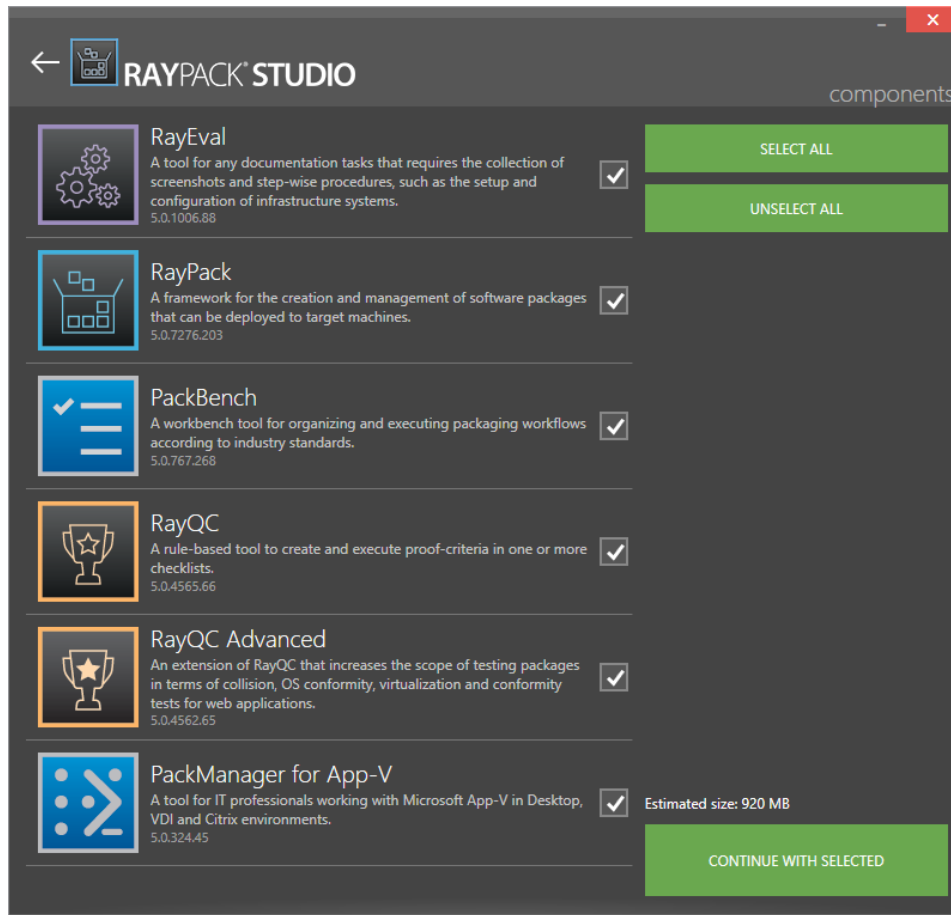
RAYPACK® STUDIO

components

RayEval
A tool for any documentation tasks that requires the collection of screenshots and step-wise procedures, such as the setup and configuration of infrastructure systems.
5.0.1006.88

RayPack
A framework for the creation and management of software packages that can be deployed to target machines.
5.0.7276.203

PackBench
A workbench tool for organizing and executing packaging workflows according to industry standards.
5.0.767.268

RayQC
A rule-based tool to create and execute proof-criteria in one or more checklists.
5.0.4565.66

RayQC Advanced
An extension of RayQC that increases the scope of testing packages in terms of collision, OS conformity, virtualization and conformity tests for web applications.
5.0.4562.65

PackManager for App-V
A tool for IT professionals working with Microsoft App-V in Desktop, VDI and Citrix environments.
5.0.324.45

SELECT ALL

UNSELECT ALL

Estimated size: 920 MB

CONTINUE WITH SELECTED